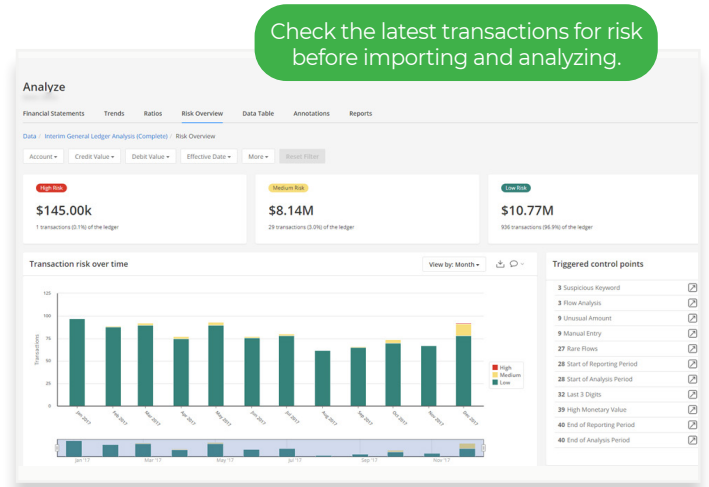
Check the latest transactions for risk before importing and analyzing.

Analyze

Financial Statements Trends Ratios Risk Overview Data Table Annotations Reports

Data / Interim General Ledger Analysis (Complete) / Risk Overview

Account Credit Value Debit Value Effective Date More Reset Filter

High Risk
$145.00k
1 transactions (0.1%) of the ledger

Medium Risk
$8.14M
29 transactions (3.0%) of the ledger

Low Risk
$10.77M
936 transactions (96.9%) of the ledger

Transaction risk over time

View by: Month

125
100
75
50
25
0

Transactions

Jan 2017 Feb 2017 Mar 2017 Apr 2017 May 2017 Jun 2017 Jul 2017 Aug 2017 Sep 2017 Oct 2017 Nov 2017 Dec 2017

High
Medium
Low

Jan '17 Mar '17 May '17 Jul '17 Sep '17 Nov '17

Triggered control points

3 Suspicious Keyword
3 Flow Analysis
9 Unusual Amount
9 Manual Entry
27 Rare Flows
28 Start of Reporting Period
28 Start of Analysis Period
32 Last 3 Digits
39 High Monetary Value
40 End of Reporting Period
40 End of Analysis Period